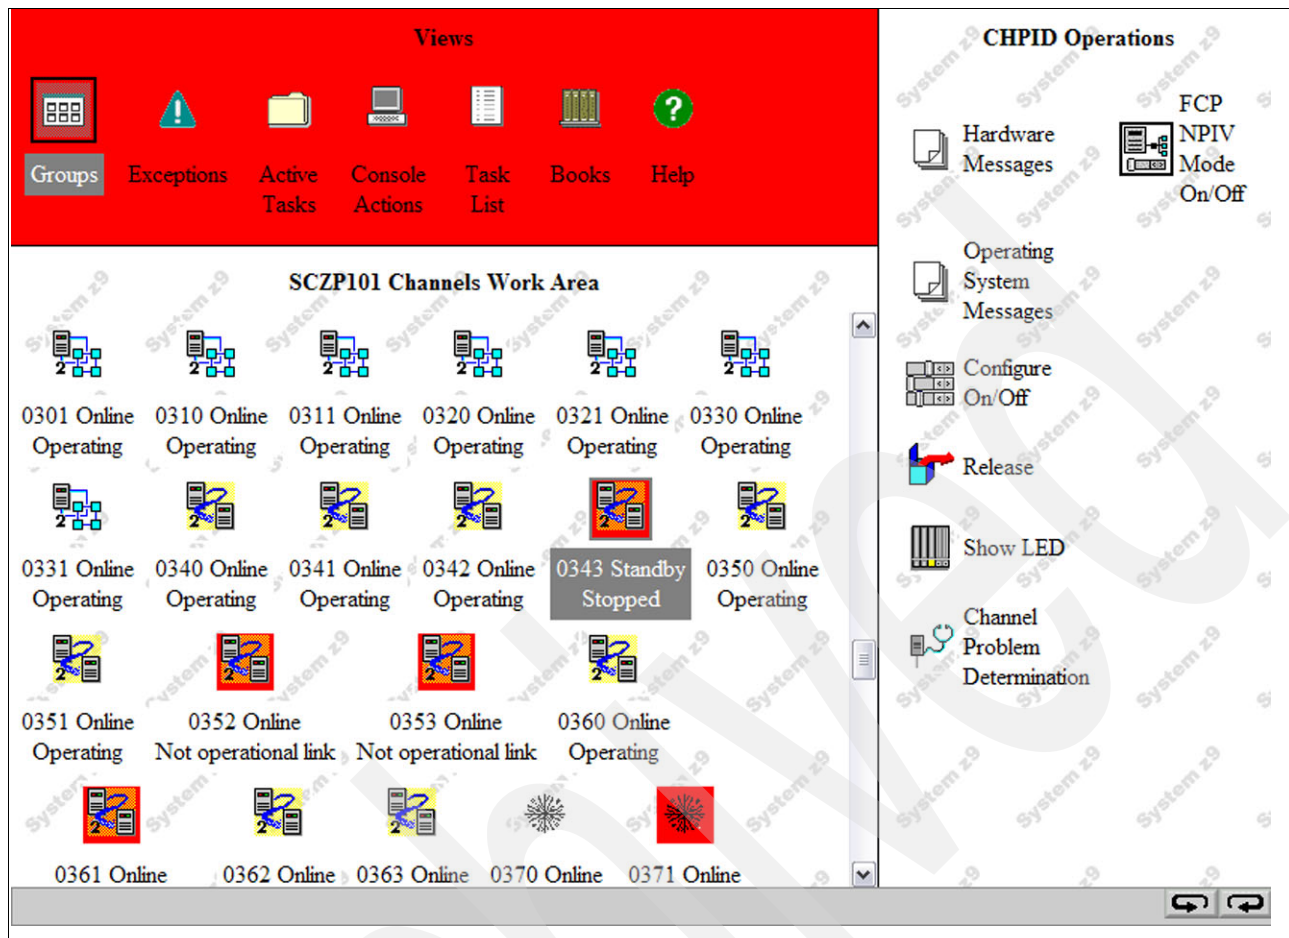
Views

Groups Exceptions Active Tasks Console Actions Task List Books Help

SCZP101 Channels Work Area

0301 Online Operating
0310 Online Operating
0311 Online Operating
0320 Online Operating
0321 Online Operating
0330 Online Operating
0331 Online Operating
0340 Online Operating
0341 Online Operating
0342 Online Operating
0343 Standby Stopped
0350 Online Operating
0351 Online Operating
0352 Online Not operational link
0353 Online Not operational link
0360 Online Operating
0361 Online
0362 Online
0363 Online
0370 Online
0371 Online

CHPID Operations

Hardware Messages

FCP NPIV Mode On/Off

Operating System Messages

Configure On/Off

Release

Show LED

Channel Problem Determination